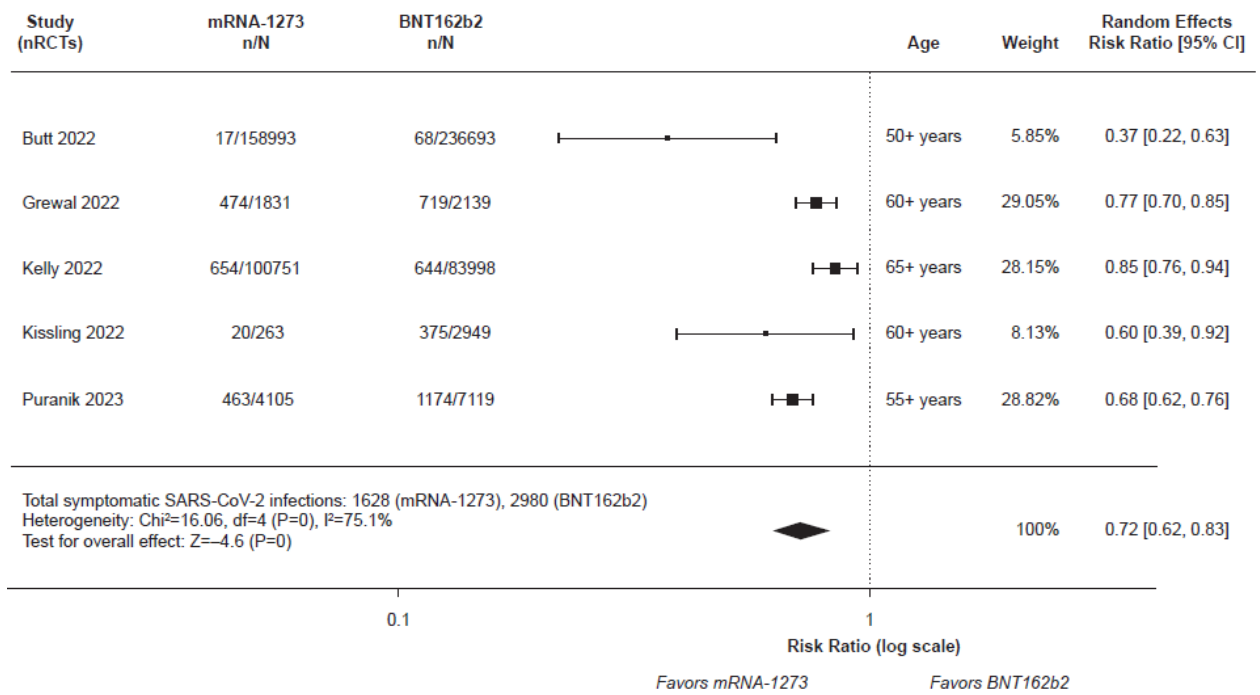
| Study (nRCTs) | mRNA-1273 n/N | BNT162b2 n/N | Age | Weight | Random Effects Risk Ratio [95% CI] |
|---|---|---|---|---|---|
| Butt 2022 | 17/158993 | 68/236693 | 50+ years | 5.85% | 0.37 [0.22, 0.63] |
| Grewal 2022 | 474/1831 | 719/2139 | 60+ years | 29.05% | 0.77 [0.70, 0.85] |
| Kelly 2022 | 654/100751 | 644/83998 | 65+ years | 28.15% | 0.85 [0.76, 0.94] |
| Kissling 2022 | 20/263 | 375/2949 | 60+ years | 8.13% | 0.60 [0.39, 0.92] |
| Puranik 2023 | 463/4105 | 1174/7119 | 55+ years | 28.82% | 0.68 [0.62, 0.76] |

Total symptomatic SARS-CoV-2 infections: 1628 (mRNA-1273), 2980 (BNT162b2)
Heterogeneity: Chi²=16.06, df=4 (P=0), I²=75.1%
Test for overall effect: Z=−4.6 (P=0)

100% 0.72 [0.62, 0.83]

0.1

1

Risk Ratio (log scale)

Favors mRNA-1273 Favors BNT162b2